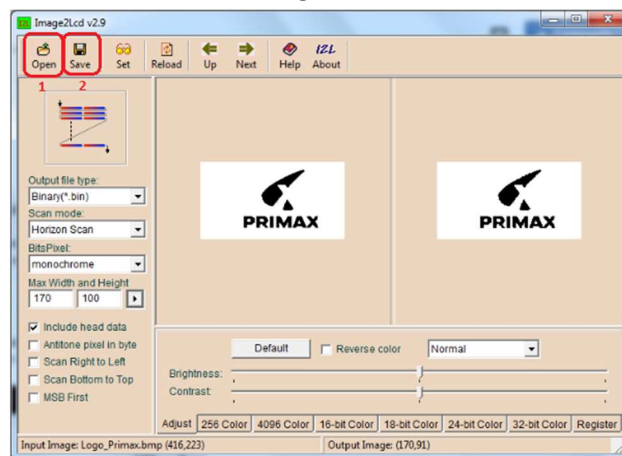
Image2Lcd v2.9

Open Save Set Reload Up Next Help About

1 2

Output file type:
Binary(*.bin)
Scan mode:
Horizon Scan
BitsPixel:
monochrome
Max Width and Height
170 100

Include head data
Antitone pixel in byte
Scan Right to Left
Scan Bottom to Top
MSB First

PRIMAX

PRIMAX

Default
Reverse color
Normal
Brightness:
Contrast:

Adjust | 256 Color | 4096 Color | 16-bit Color | 18-bit Color | 24-bit Color | 32-bit Color | Register

Input Image: Logo_Primax.bmp (416,223)
Output Image: (170,91)